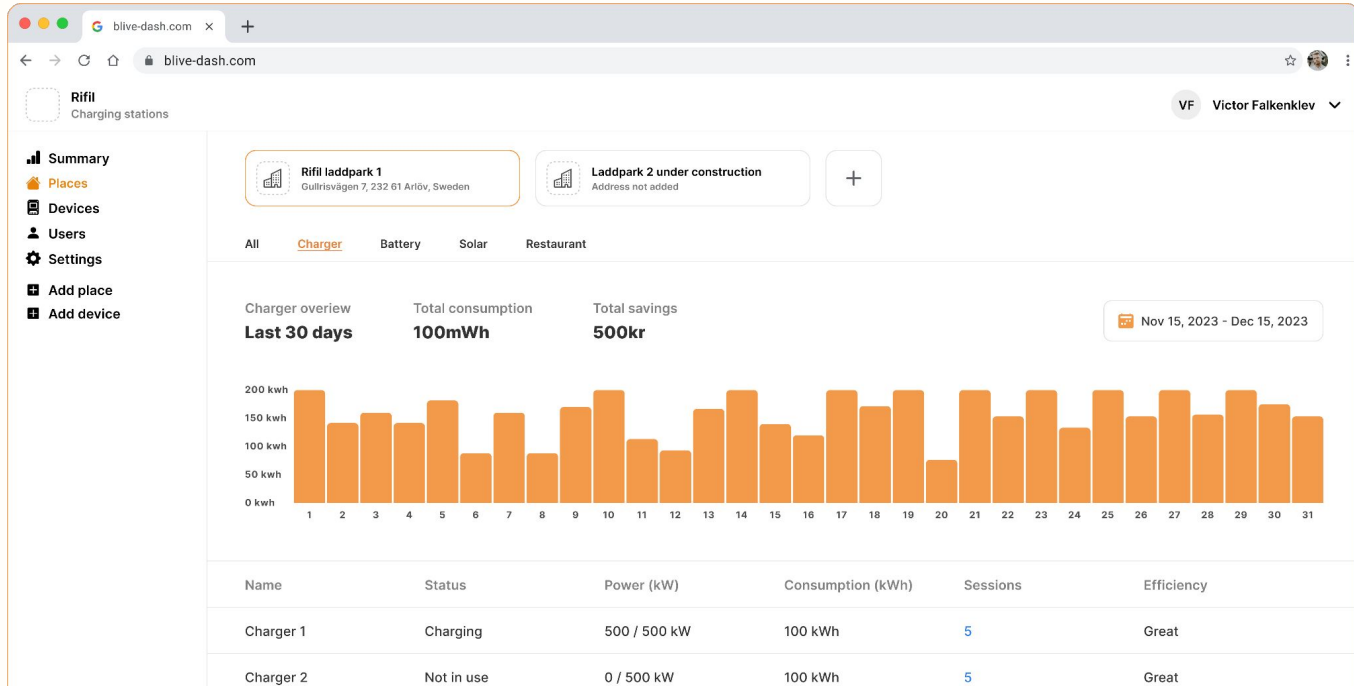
blive-dash.com ×
+
blive-dash.com

Rifil
Charging stations

VF Victor Falkenklev

Summary
Places
Devices
Users
Settings
Add place
Add device

Rifil laddpark 1
Gullrisvägen 7, 232 61 Arlöv, Sweden

Laddpark 2 under construction
Address not added

+

All Charger Battery Solar Restaurant

Charger overview
Last 30 days

Total consumption
100mWh

Total savings
500kr

Nov 15, 2023 - Dec 15, 2023

200 kwh
150 kwh
100 kwh
50 kwh
0 kwh

1 2 3 4 5 6 7 8 9 10 11 12 13 14 15 16 17 18 19 20 21 22 23 24 25 26 27 28 29 30 31

| Name | Status | Power (kW) | Consumption (kWh) | Sessions | Efficiency |
|---|---|---|---|---|---|
| Charger 1 | Charging | 500 / 500 kW | 100 kWh | 5 | Great |
| Charger 2 | Not in use | 0 / 500 kW | 100 kWh | 5 | Great |